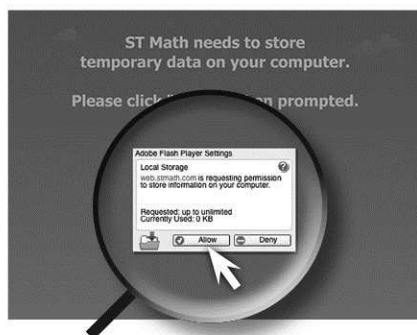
ST Math needs to store temporary data on your computer.

Please click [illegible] prompted.

Adobe Flash Player Settings

Local Storage

web.stmath.com is requesting permission to store information on your computer.

Requested: up to unlimited
Currently Used: 0 KB

Allow

Deny